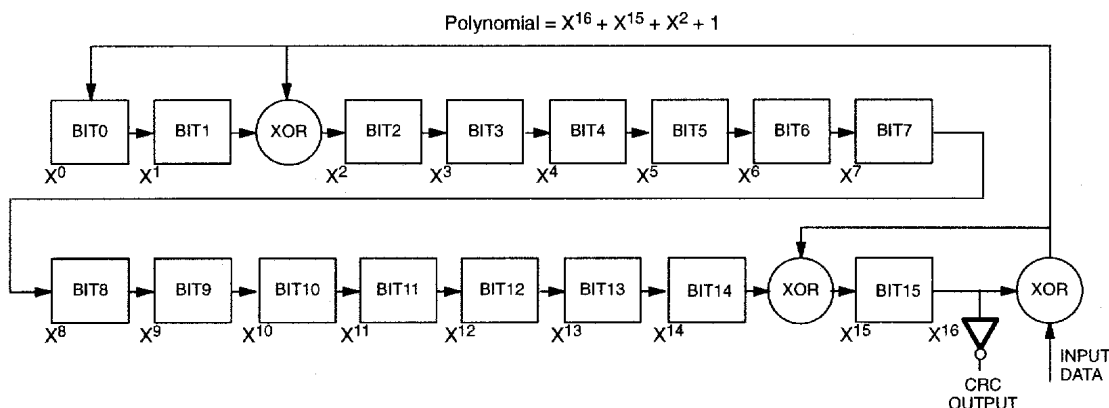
Polynomial = $X^{16} + X^{15} + X^2 + 1$

BIT0
$X^0$
BIT1
$X^1$
XOR
BIT2
$X^2$
BIT3
$X^3$
BIT4
$X^4$
BIT5
$X^5$
BIT6
$X^6$
BIT7
$X^7$

BIT8
$X^8$
BIT9
$X^9$
BIT10
$X^{10}$
BIT11
$X^{11}$
BIT12
$X^{12}$
BIT13
$X^{13}$
BIT14
$X^{14}$
XOR
BIT15
$X^{15}$
$X^{16}$
XOR

CRC OUTPUT

INPUT DATA